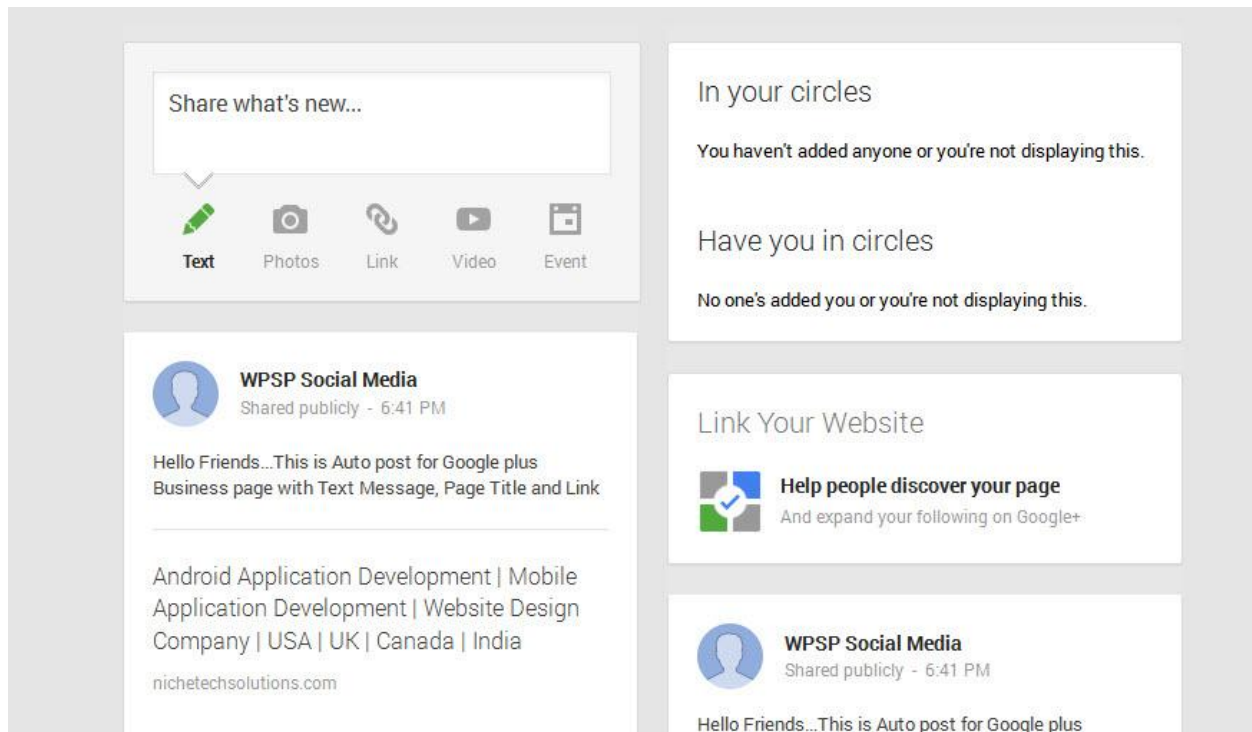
Share what's new...

Text Photos Link Video Event

WPSP Social Media
Shared publicly - 6:41 PM

Hello Friends...This is Auto post for Google plus Business page with Text Message, Page Title and Link

Android Application Development | Mobile Application Development | Website Design Company | USA | UK | Canada | India

nichetechsolutions.com

In your circles

You haven't added anyone or you're not displaying this.

Have you in circles

No one's added you or you're not displaying this.

Link Your Website

Help people discover your page
And expand your following on Google+

WPSP Social Media
Shared publicly - 6:41 PM

Hello Friends...This is Auto post for Google plus